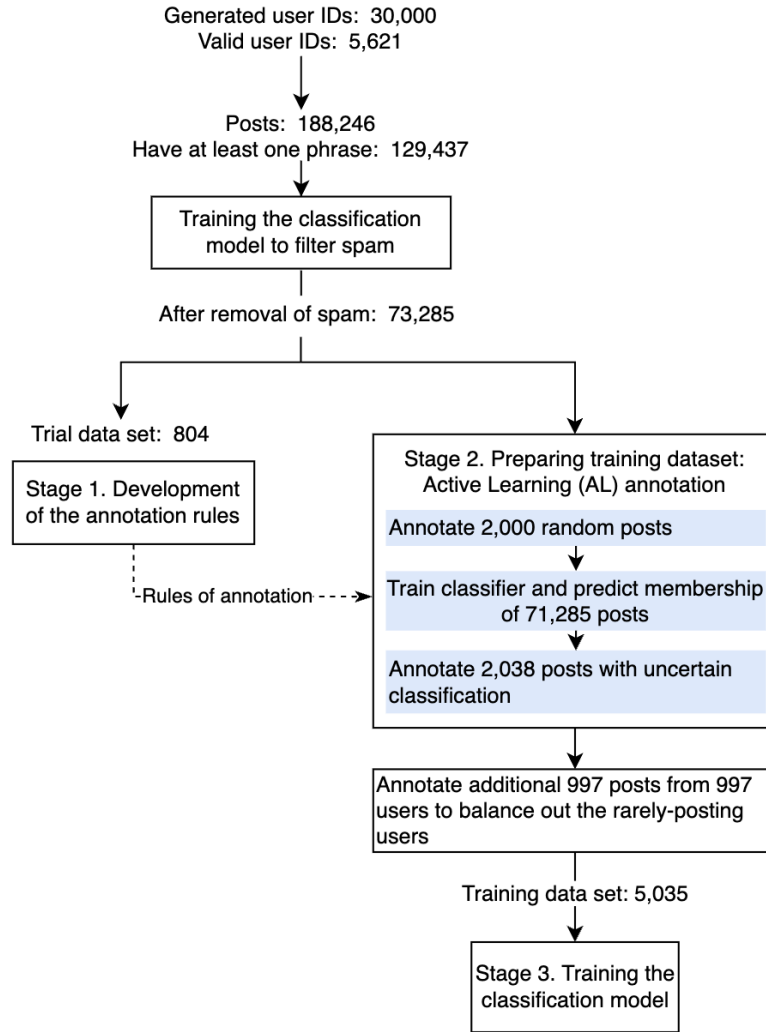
Generated user IDs: 30,000
Valid user IDs: 5,621

Posts: 188,246
Have at least one phrase: 129,437

Training the classification model to filter spam

After removal of spam: 73,285

Trial data set: 804

Stage 1. Development of the annotation rules

Rules of annotation

Stage 2. Preparing training dataset: Active Learning (AL) annotation

Annotate 2,000 random posts

Train classifier and predict membership of 71,285 posts

Annotate 2,038 posts with uncertain classification

Annotate additional 997 posts from 997 users to balance out the rarely-posting users

Training data set: 5,035

Stage 3. Training the classification model